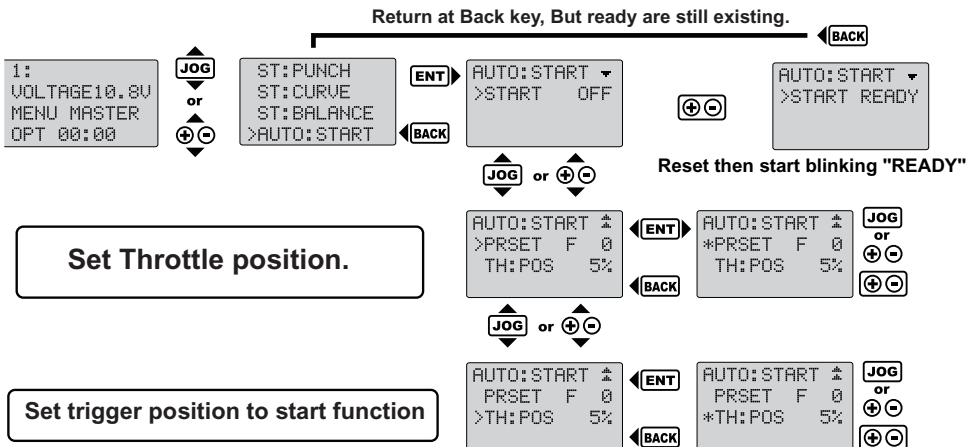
Return at Back key, But ready are still existing.

BACK

1:
VOLTAGE10.8V
MENU MASTER
OPT 00:00

JOG
or
⊕⊖

ST:PUNCH
ST:CURVE
ST:BALANCE
>AUTO:START

ENT

BACK

AUTO:START
>START OFF

⊕⊖

AUTO:START
>START READY

Reset then start blinking "READY"

JOG or ⊕⊖

Set Throttle position.

AUTO:START
>PRSET F 0
TH:POS 5%

ENT

BACK

AUTO:START
*PRSET F 0
TH:POS 5%

JOG
or
⊕⊖

⊕⊖

JOG or ⊕⊖

Set trigger position to start function

AUTO:START
PRSET F 0
>TH:POS 5%

ENT

BACK

AUTO:START
PRSET F 0
*TH:POS 5%

JOG
or
⊕⊖

⊕⊖